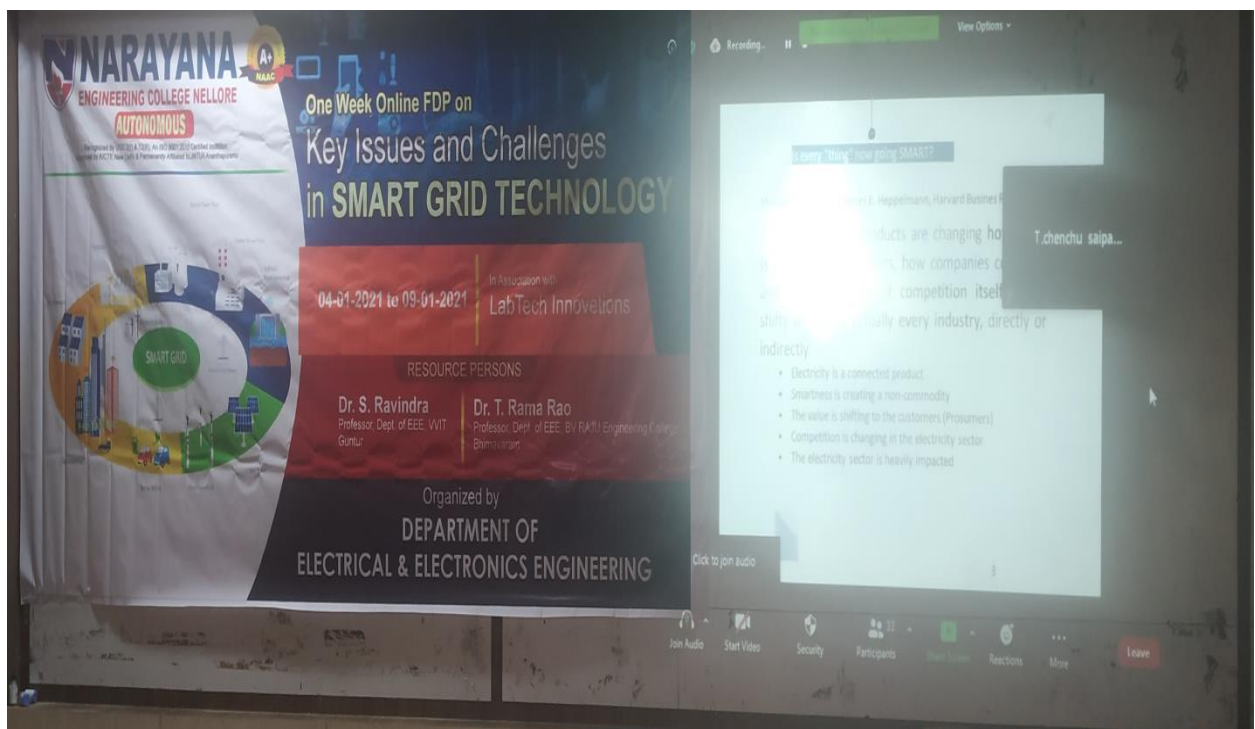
NARAYANA ENGINEERING COLLEGE NELLORE

A+ NAAC

AUTONOMOUS

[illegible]

SMART GRID

One Week Online FDP on

Key Issues and Challenges in SMART GRID TECHNOLOGY

04-01-2021 to 09-01-2021

In Association with

LabTech Innovations

RESOURCE PERSONS

Dr. S. Ravindra
Professor, Dept. of EEE, VVIT Guntur

Dr. T. Rama Rao
Professor, Dept. of EEE, BV RAJU Engineering College Bhimavaram

Organized by

DEPARTMENT OF
ELECTRICAL & ELECTRONICS ENGINEERING

Recording...

View Options

Is every "thing" now going SMART?

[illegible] E. Heppelmann, Harvard Busines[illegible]

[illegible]oducts are changing ho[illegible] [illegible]s, how companies c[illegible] a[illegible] competition itsel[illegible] shifts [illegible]ally every industry, directly or indirectly

• Electricity is a connected product
• Smartness is creating a non-commodity
• The value is shifting to the customers (Prosumers)
• Competition is changing in the electricity sector
• The electricity sector is heavily impacted

3

T.chenchu saipa...

Click to join audio

Join Audio

Start Video

Security

Participants

Share Screen

Reactions

More

Leave